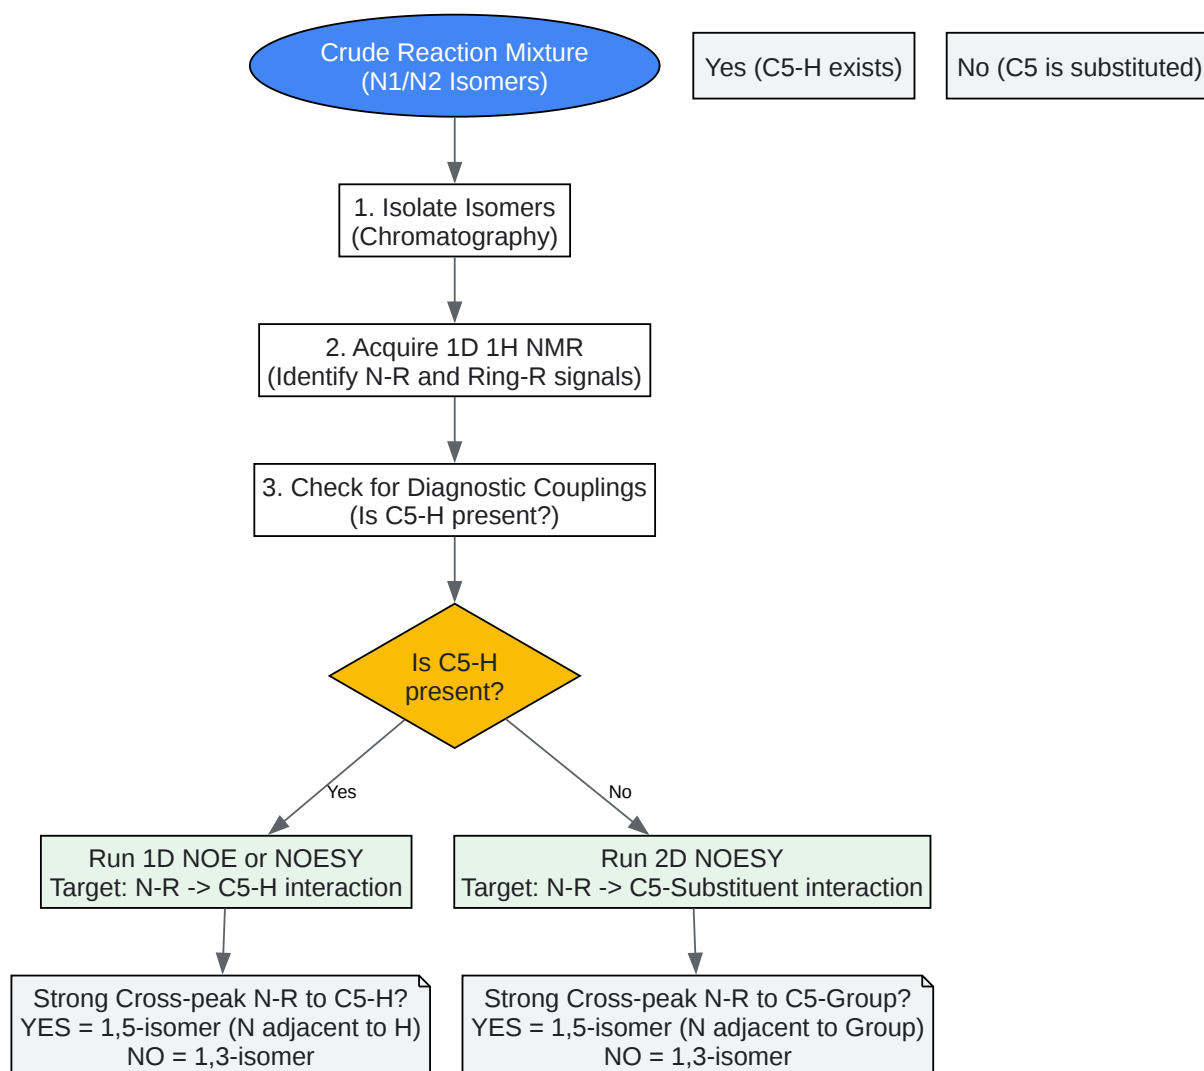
Crude Reaction Mixture
(N1/N2 Isomers)

Yes (C5-H exists)

No (C5 is substituted)

1. Isolate Isomers
(Chromatography)

2. Acquire 1D 1H NMR
(Identify N-R and Ring-R signals)

3. Check for Diagnostic Couplings
(Is C5-H present?)

Is C5-H present?

Yes

No

Run 1D NOE or NOESY
Target: N-R -> C5-H interaction

Run 2D NOESY
Target: N-R -> C5-Substituent interaction

Strong Cross-peak N-R to C5-H?
YES = 1,5-isomer (N adjacent to H)
NO = 1,3-isomer

Strong Cross-peak N-R to C5-Group?
YES = 1,5-isomer (N adjacent to Group)
NO = 1,3-isomer